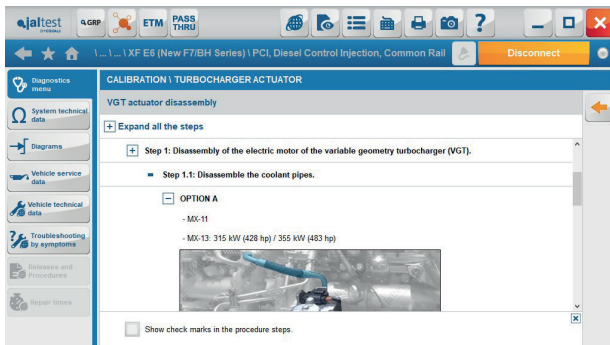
jaltest GRP ETM PASS THRU

\ ... \ ... \ XF E6 (New F7/BH Series) \ PCI, Diesel Control Injection, Common Rail Disconnect

Diagnostics menu
System technical data
Diagrams
Vehicle service data
Vehicle technical data
Troubleshooting by symptoms
Releases and Procedures
Repair times

CALIBRATION \ TURBOCHARGER ACTUATOR

VGT actuator disassembly

+ Expand all the steps

+ Step 1: Disassembly of the electric motor of the variable geometry turbocharger (VGT).

Step 1.1: Disassemble the coolant pipes.

− OPTION A

- MX-11

- MX-13: 315 kW (428 hp) / 355 kW (483 hp)

Show check marks in the procedure steps.